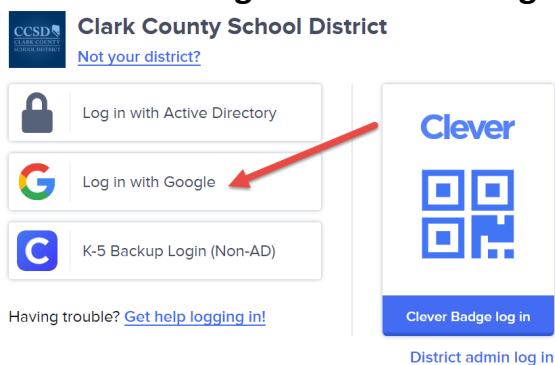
CCSD
CLARK COUNTY SCHOOL DISTRICT

Clark County School District
Not your district?

Log in with Active Directory

Log in with Google

K-5 Backup Login (Non-AD)

Having trouble? Get help logging in!

Clever

Clever Badge log in

District admin log in